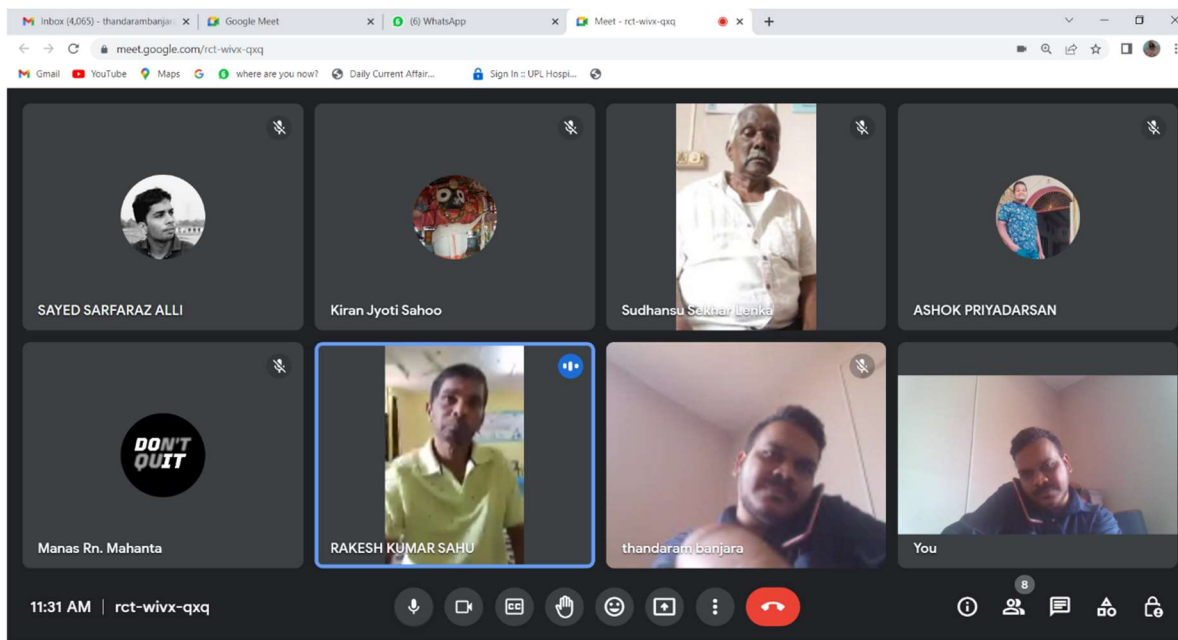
Inbox (4,065) - thandarambanjar
Google Meet
(6) WhatsApp
Meet - rct-wivx-qxq

meet.google.com/rct-wivx-qxq

Gmail YouTube Maps where are you now? Daily Current Affair... Sign In :: UPL Hospi...

SAYED SARFARAZ ALLI
Kiran Jyoti Sahoo
Sudhansu Sekhar Lenka
ASHOK PRIYADARSAN

DON'T QUIT
Manas Rn. Mahanta
RAKESH KUMAR SAHU
thandaram banjara
You

11:31 AM | rct-wivx-qxq

8